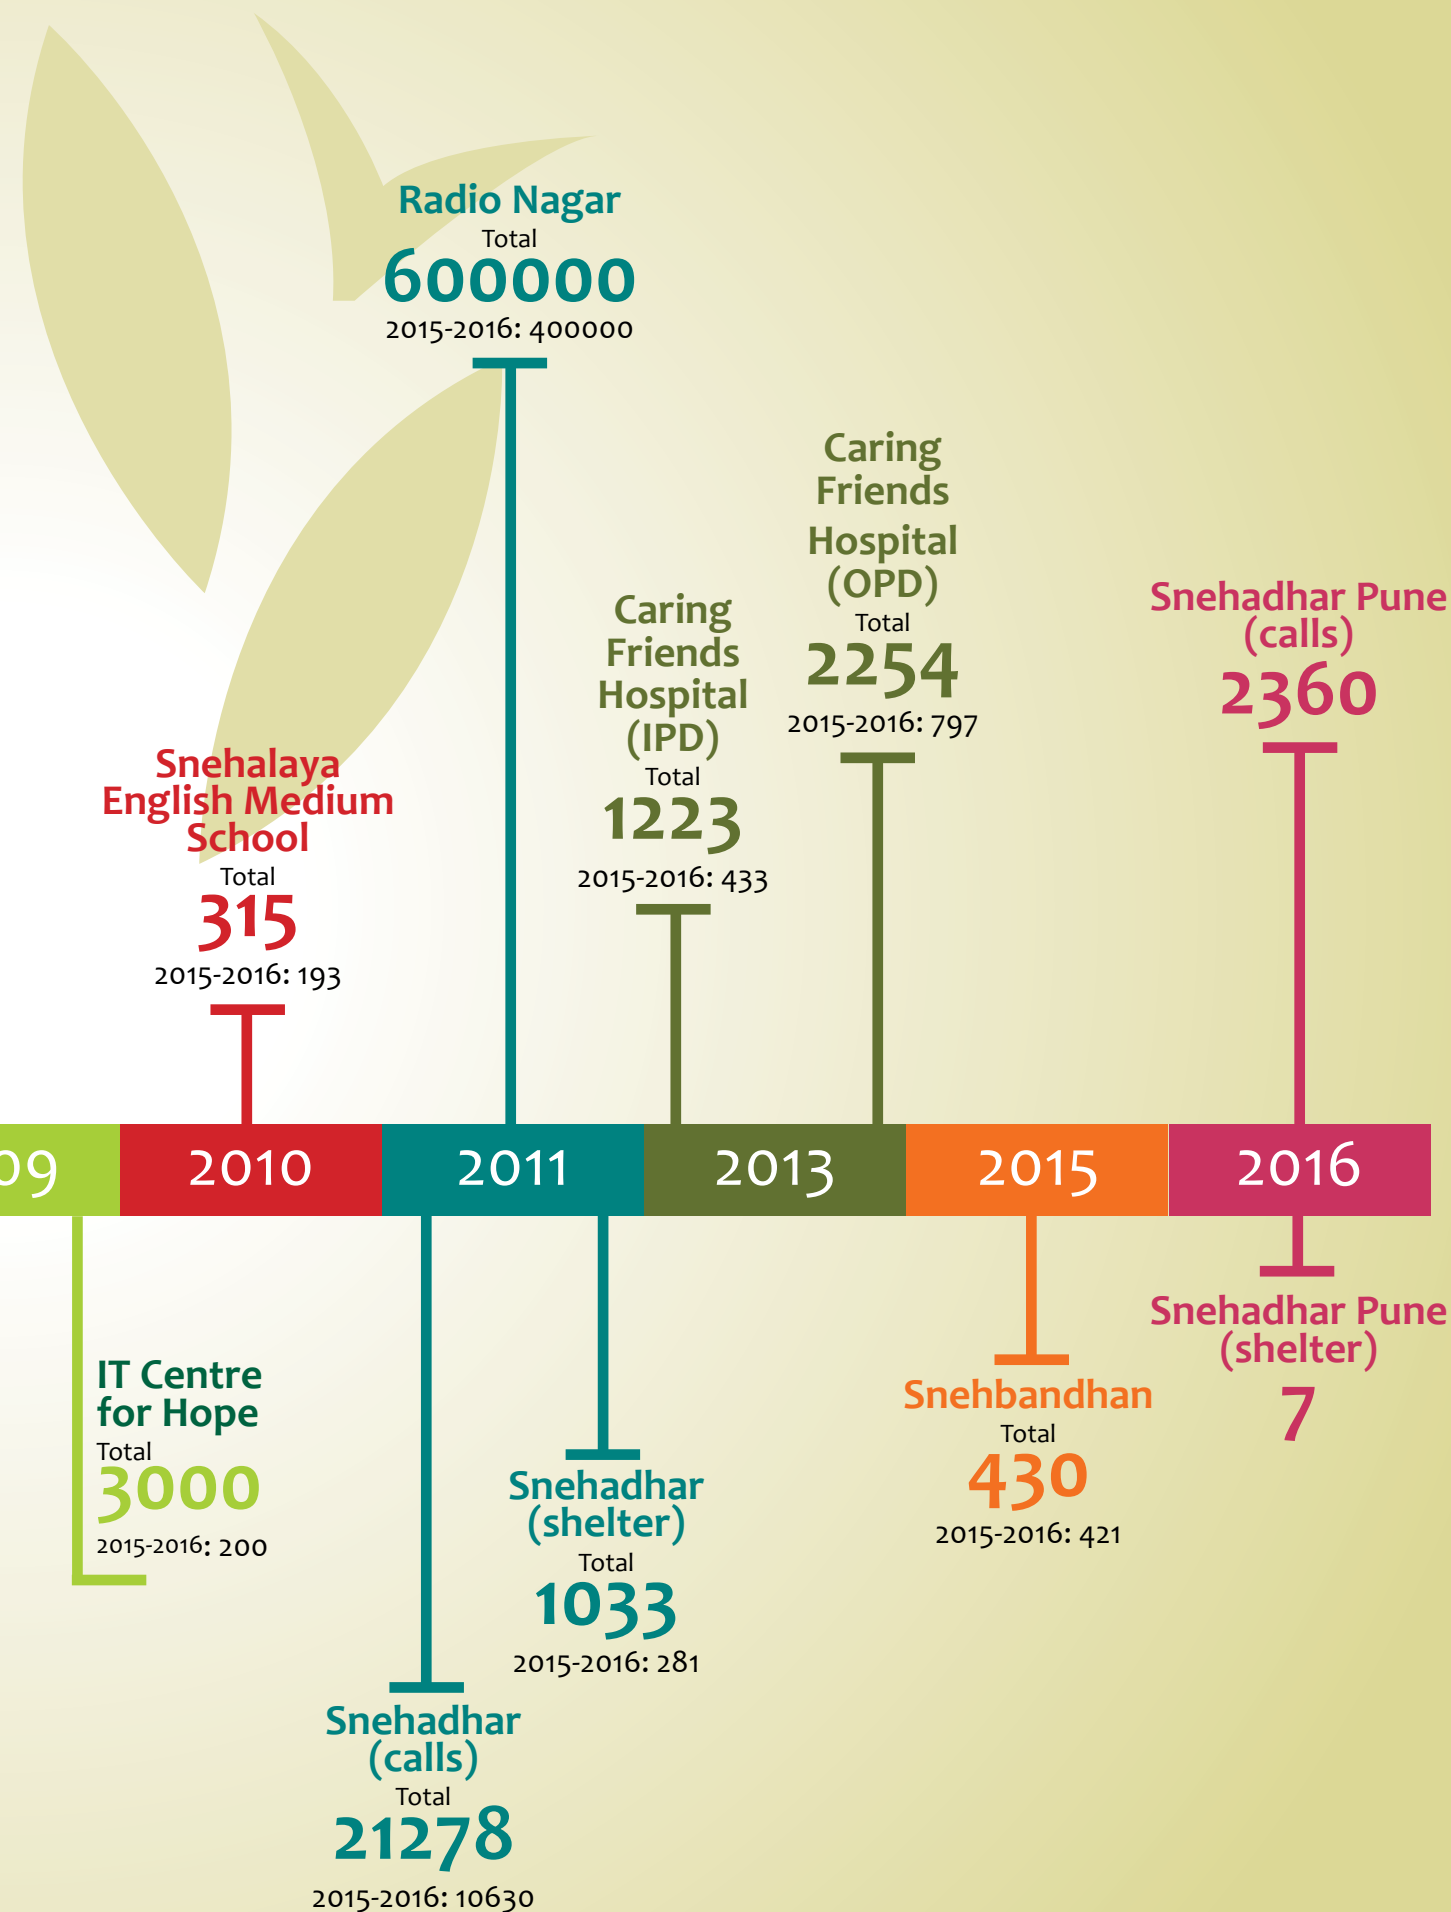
Radio Nagar
Total
600000
2015-2016: 400000

Caring Friends Hospital (OPD)
Total
2254
2015-2016: 797

Caring Friends Hospital (IPD)
Total
1223
2015-2016: 433

Snehadhar Pune (calls)
2360

Snehalaya English Medium School
Total
315
2015-2016: 193

09 | 2010 | 2011 | 2013 | 2015 | 2016

IT Centre for Hope
Total
3000
2015-2016: 200

Snehadhar (calls)
Total
21278
2015-2016: 10630

Snehadhar (shelter)
Total
1033
2015-2016: 281

Snehbandhan
Total
430
2015-2016: 421

Snehadhar Pune (shelter)
7